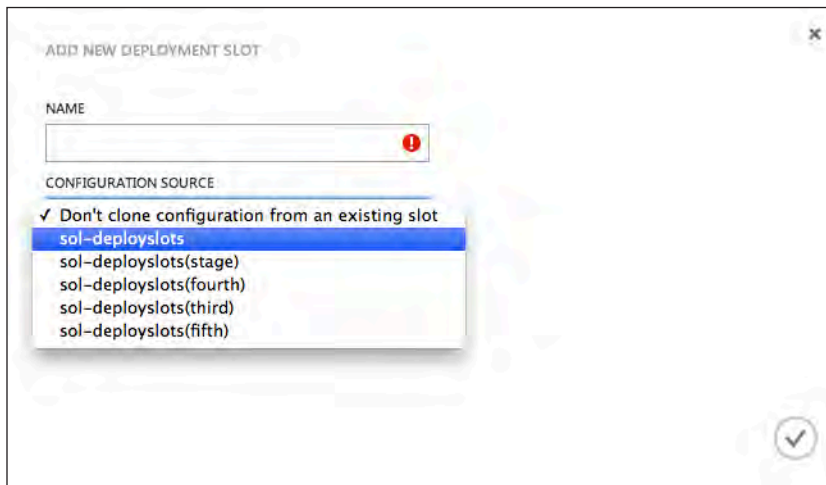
ADD NEW DEPLOYMENT SLOT

×

NAME

CONFIGURATION SOURCE

✓ Don't clone configuration from an existing slot
sol-deployslots
sol-deployslots(stage)
sol-deployslots(fourth)
sol-deployslots(third)
sol-deployslots(fifth)